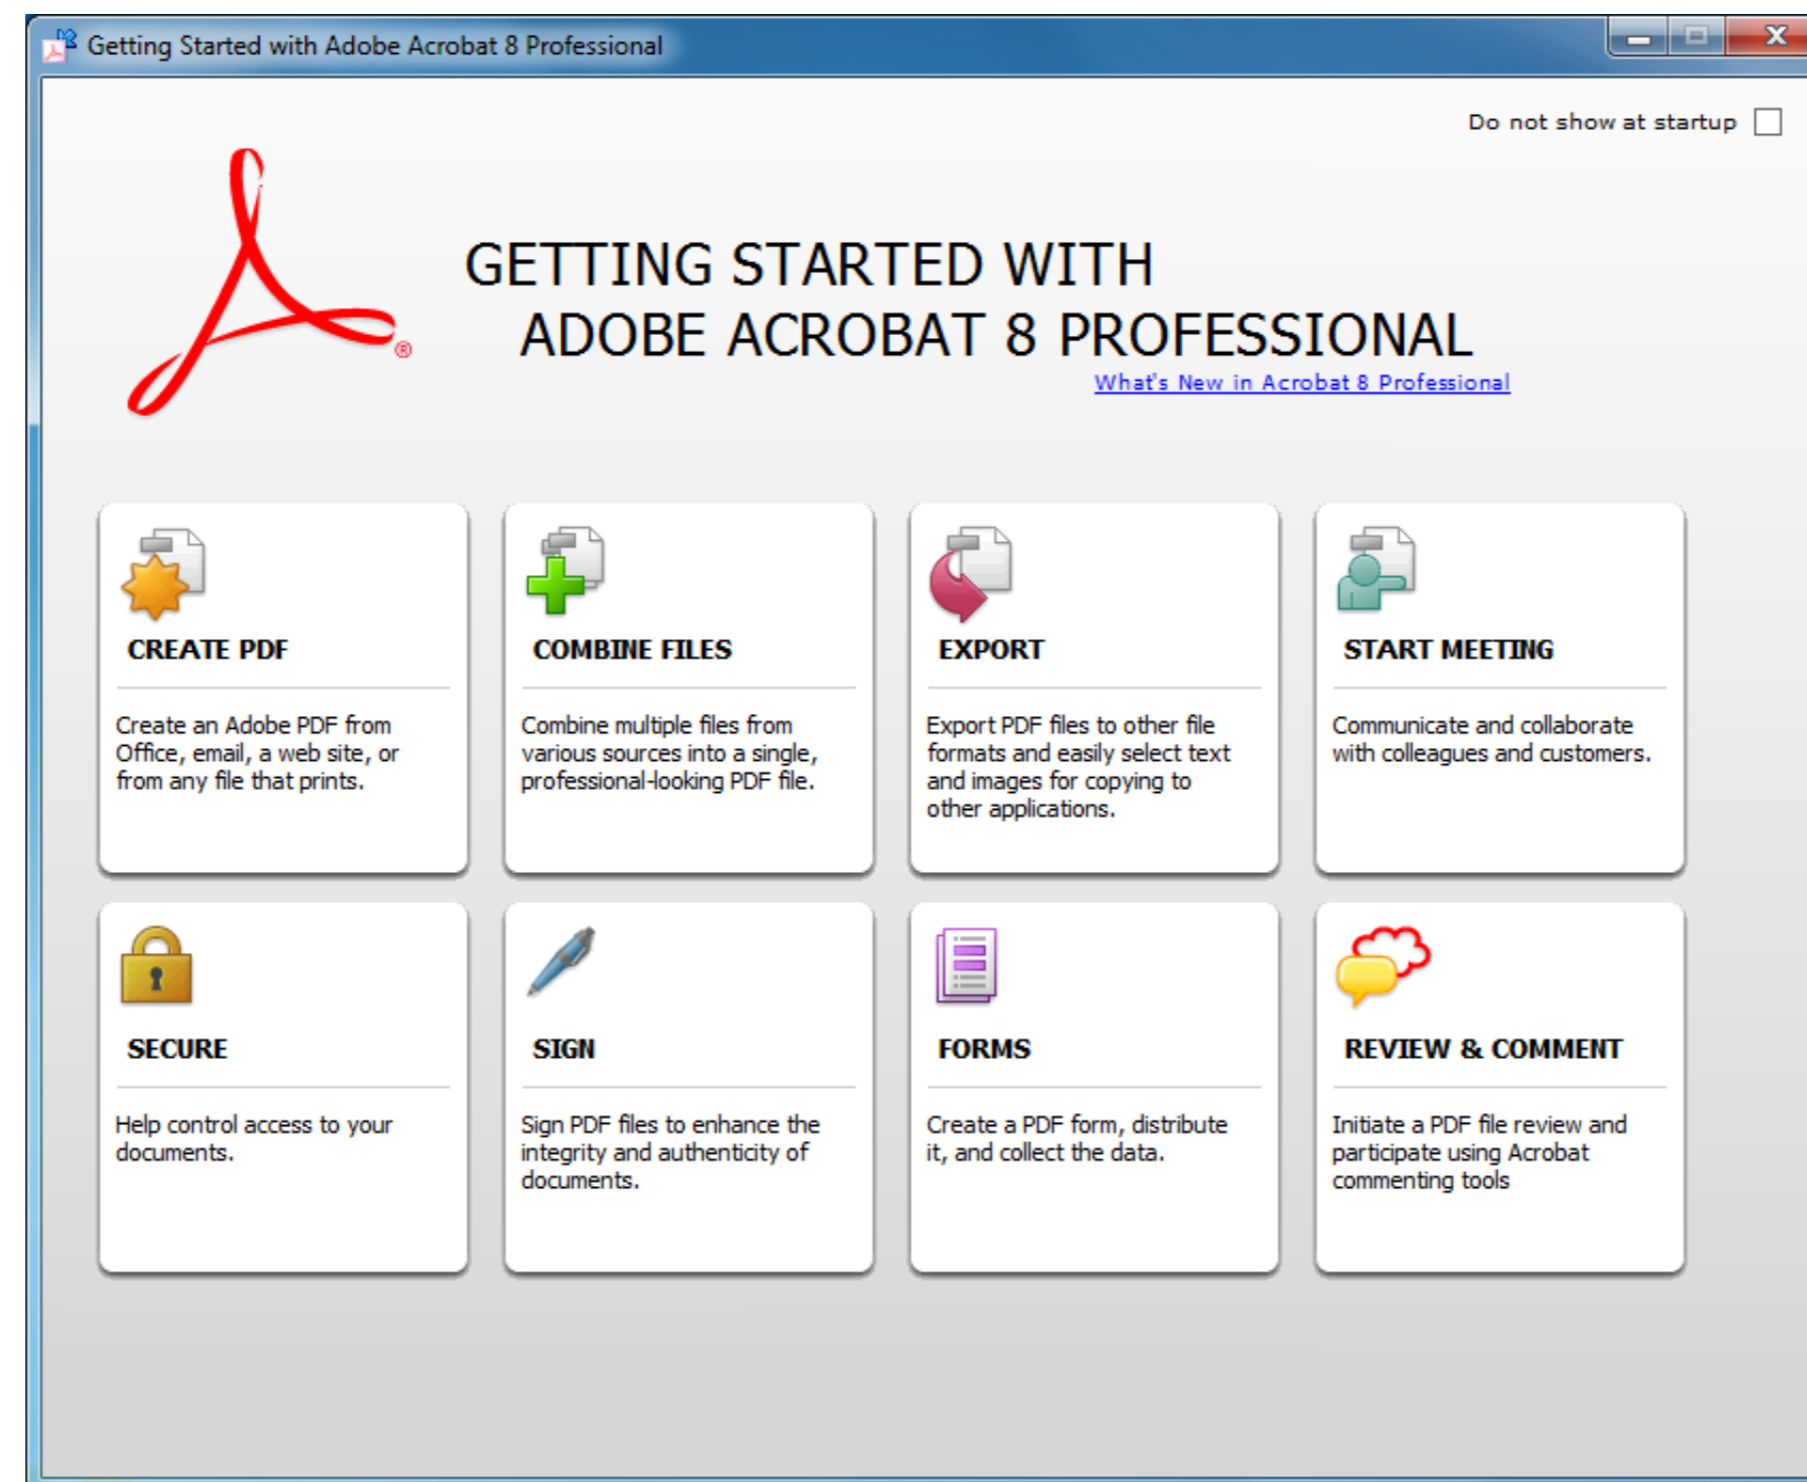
Getting Started with Adobe Acrobat 8 Professional

Do not show at startup

GETTING STARTED WITH
ADOBE ACROBAT 8 PROFESSIONAL

What's New in Acrobat 8 Professional

CREATE PDF

Create an Adobe PDF from Office, email, a web site, or from any file that prints.

COMBINE FILES

Combine multiple files from various sources into a single, professional-looking PDF file.

EXPORT

Export PDF files to other file formats and easily select text and images for copying to other applications.

START MEETING

Communicate and collaborate with colleagues and customers.

SECURE

Help control access to your documents.

SIGN

Sign PDF files to enhance the integrity and authenticity of documents.

FORMS

Create a PDF form, distribute it, and collect the data.

REVIEW & COMMENT

Initiate a PDF file review and participate using Acrobat commenting tools